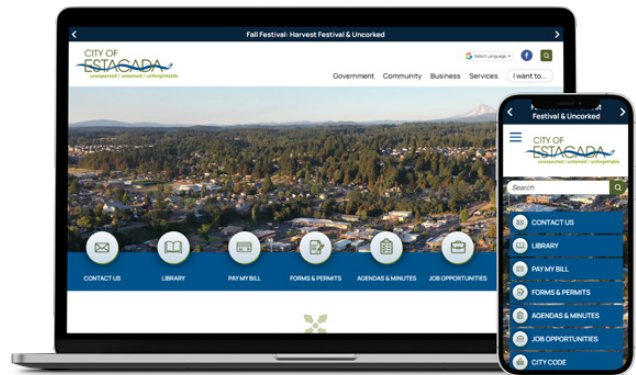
Fall Festival: Harvest Festival & Uncorked

CITY OF ESTACADA
unexpected | untamed | unforgettable

Select Language

Government Community Business Services I want to...

CONTACT US
LIBRARY
PAY MY BILL
FORMS & PERMITS
AGENDAS & MINUTES
JOB OPPORTUNITIES

Festival & Uncorked

CITY OF ESTACADA
unexpected | untamed | unforgettable

Search

CONTACT US
LIBRARY
PAY MY BILL
FORMS & PERMITS
AGENDAS & MINUTES
JOB OPPORTUNITIES
CITY CODE